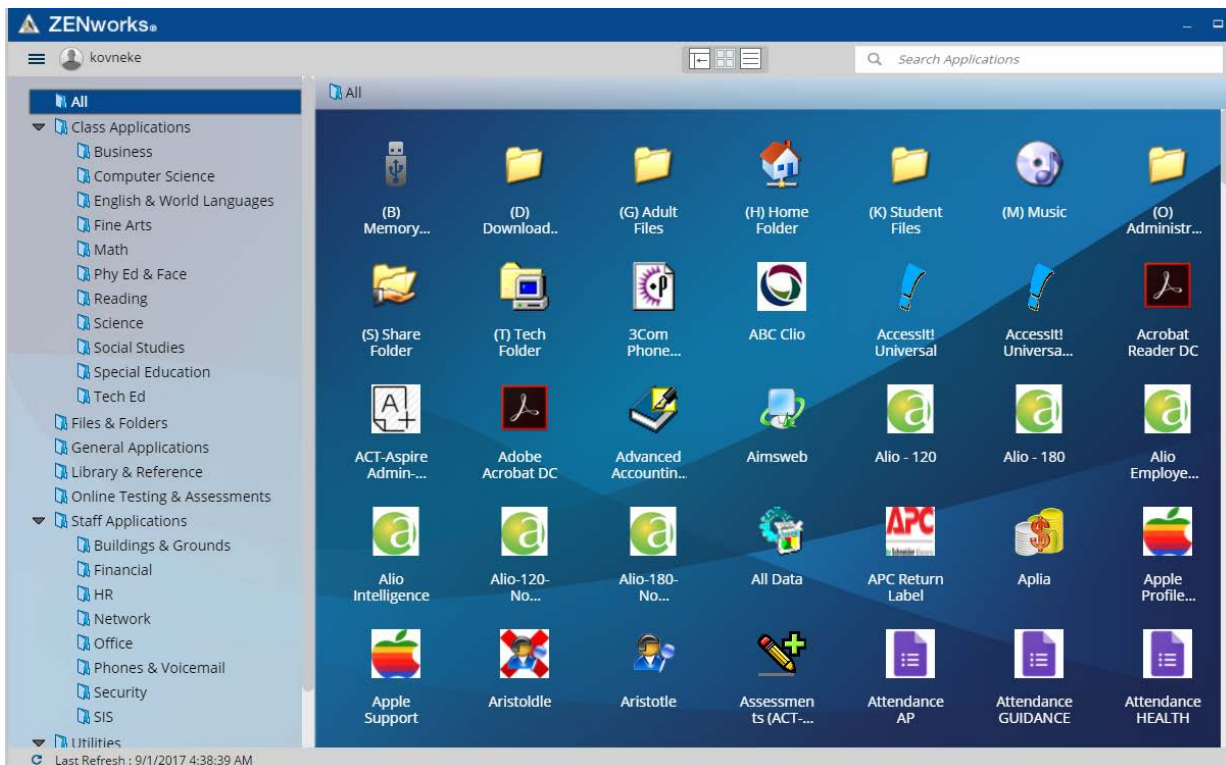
ZENworks

kovneke

Search Applications

All
Class Applications
Business
Computer Science
English & World Languages
Fine Arts
Math
Phy Ed & Face
Reading
Science
Social Studies
Special Education
Tech Ed
Files & Folders
General Applications
Library & Reference
Online Testing & Assessments
Staff Applications
Buildings & Grounds
Financial
HR
Network
Office
Phones & Voicemail
Security
SIS
Utilities

Last Refresh : 9/1/2017 4:38:39 AM

All

(B) Memory...
(D) Download..
(G) Adult Files
(H) Home Folder
(K) Student Files
(M) Music
(O) Administr...
(S) Share Folder
(T) Tech Folder
3Com Phone...
ABC Clio
AccessIt! Universal
AccessIt! Universa...
Acrobat Reader DC
ACT-Aspire Admin-...
Adobe Acrobat DC
Advanced Accountin..
Aimsweb
Alio - 120
Alio - 180
Alio Employe...
Alio Intelligence
Alio-120-No...
Alio-180-No...
All Data
APC Return Label
Aplia
Apple Profile...
Apple Support
Aristoldle
Aristotle
Assessments (ACT-...
Attendance AP
Attendance GUIDANCE
Attendance HEALTH